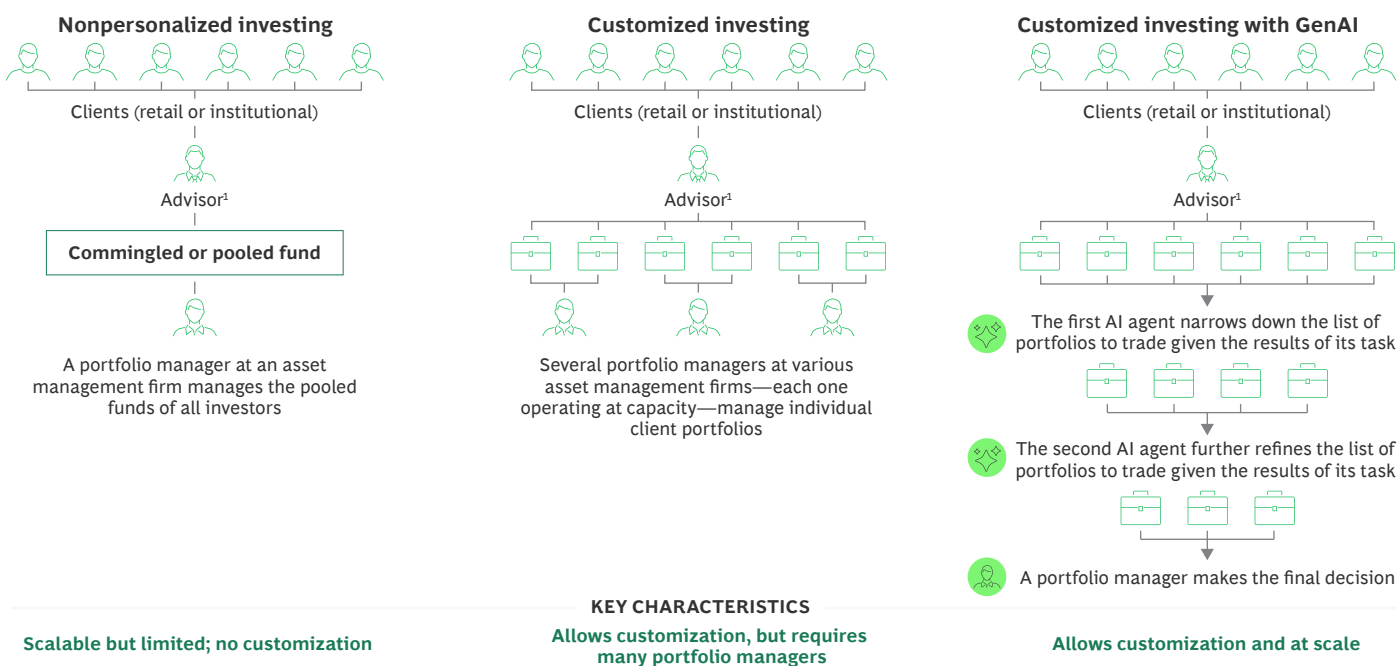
Nonpersonalized investing

Clients (retail or institutional)

Advisor$^1$

Commingled or pooled fund

A portfolio manager at an asset management firm manages the pooled funds of all investors

Customized investing

Clients (retail or institutional)

Advisor$^1$

Several portfolio managers at various asset management firms—each one operating at capacity—manage individual client portfolios

Customized investing with GenAI

Clients (retail or institutional)

Advisor$^1$

The first AI agent narrows down the list of portfolios to trade given the results of its task

The second AI agent further refines the list of portfolios to trade given the results of its task

A portfolio manager makes the final decision

KEY CHARACTERISTICS

Scalable but limited; no customization

Allows customization, but requires many portfolio managers

Allows customization and at scale